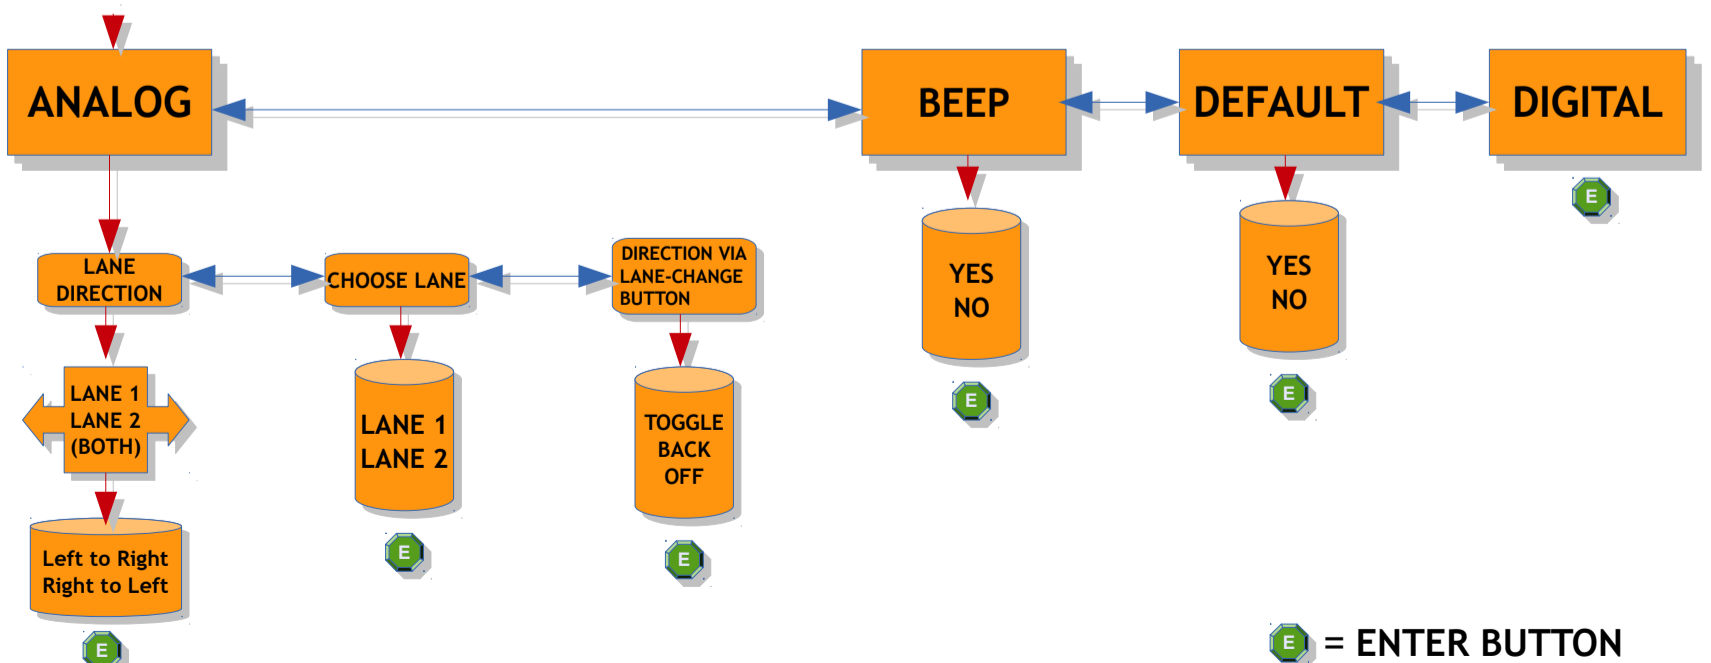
ANALOG

BEEP

DEFAULT

DIGITAL

E

LANE DIRECTION

CHOOSE LANE

DIRECTION VIA LANE-CHANGE BUTTON

YES
NO

E

YES
NO

E

LANE 1
LANE 2
(BOTH)

LANE 1
LANE 2

E

TOGGLE
BACK
OFF

E

Left to Right
Right to Left

E

E = ENTER BUTTON